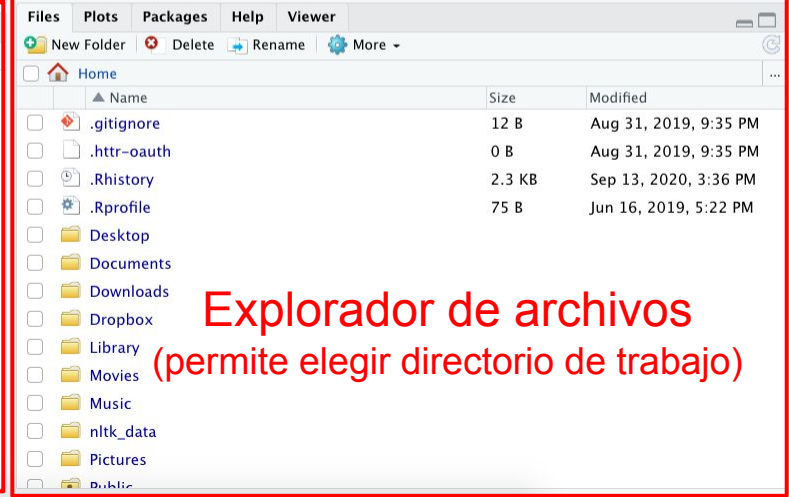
Files Plots Packages Help Viewer

New Folder Delete Rename More

Home

| | Name | Size | Modified |
|---|---|---|---|
| | .gitignore | 12 B | Aug 31, 2019, 9:35 PM |
| | .httr-oauth | 0 B | Aug 31, 2019, 9:35 PM |
| | .Rhistory | 2.3 KB | Sep 13, 2020, 3:36 PM |
| | .Rprofile | 75 B | Jun 16, 2019, 5:22 PM |
| | Desktop | | |
| | Documents | | |
| | Downloads | | |
| | Dropbox | | |
| | Library | | |
| | Movies | | |
| | Music | | |
| | nltk_data | | |
| | Pictures | | |
| | Public | | |

Explorador de archivos
(permite elegir directorio de trabajo)